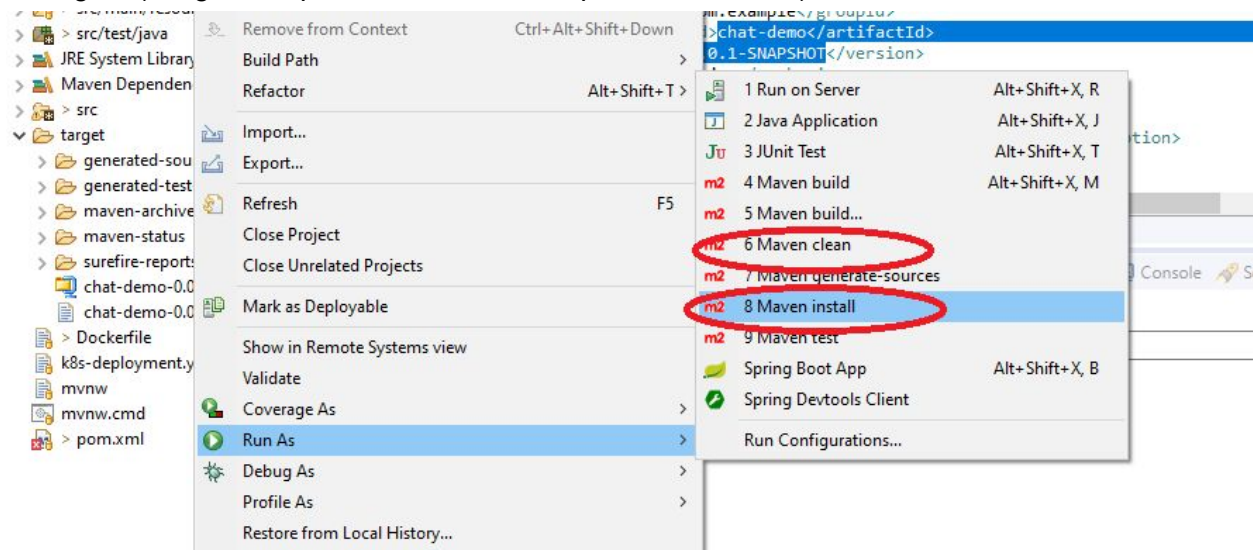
> src/main/resou
> src/test/java
> JRE System Library
> Maven Dependen
> > src
target
> generated-sou
> generated-test
> maven-archive
> maven-status
> surefire-report
chat-demo-0.0
chat-demo-0.0
> Dockerfile
k8s-deployment.y
mvnw
mvnw.cmd
> pom.xml

Remove from Context Ctrl+Alt+Shift+Down
Build Path >
Refactor Alt+Shift+T >
Import...
Export...
Refresh F5
Close Project
Close Unrelated Projects
Mark as Deployable
Show in Remote Systems view
Validate
Coverage As >
Run As >
Debug As >
Profile As >
Restore from Local History...

1 Run on Server Alt+Shift+X, R
2 Java Application Alt+Shift+X, J
3 JUnit Test Alt+Shift+X, T
4 Maven build Alt+Shift+X, M
5 Maven build...
6 Maven clean
7 Maven generate-sources
8 Maven install
9 Maven test
Spring Boot App Alt+Shift+X, B
Spring Devtools Client
Run Configurations...

m.example</groupId>
>chat-demo</artifactId>
0.1-SNAPSHOT</version>
tion>
Console